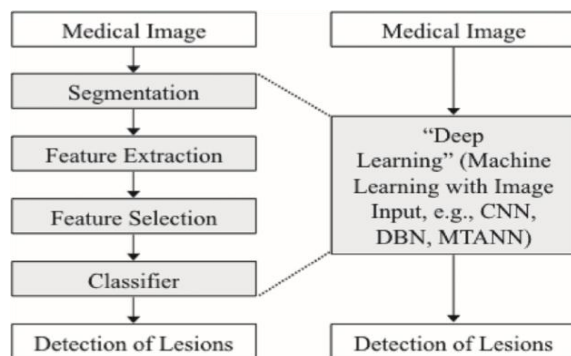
Medical Image

Segmentation

Feature Extraction

Feature Selection

Classifier

Detection of Lesions

Medical Image

"Deep Learning" (Machine Learning with Image Input, e.g., CNN, DBN, MTANN)

Detection of Lesions